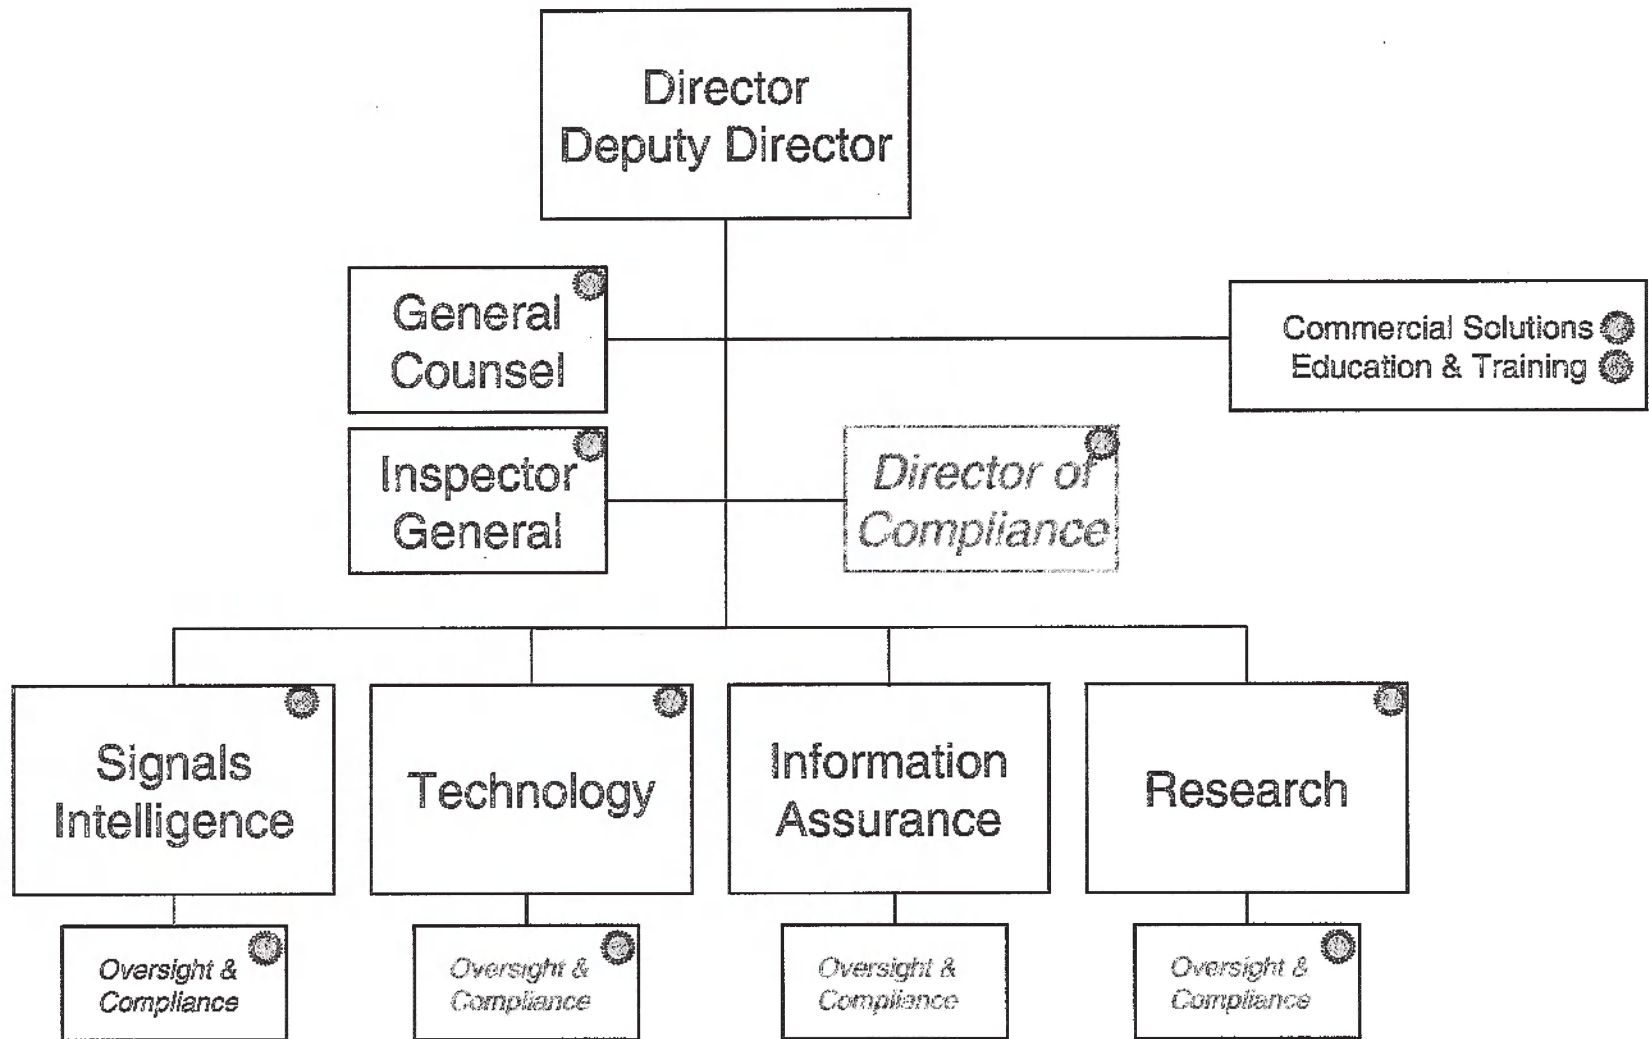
Director
Deputy Director

General Counsel

Commercial Solutions
Education & Training

Inspector General

Director of Compliance

Signals Intelligence

Technology

Information Assurance

Research

Oversight & Compliance

Oversight & Compliance

Oversight & Compliance

Oversight & Compliance